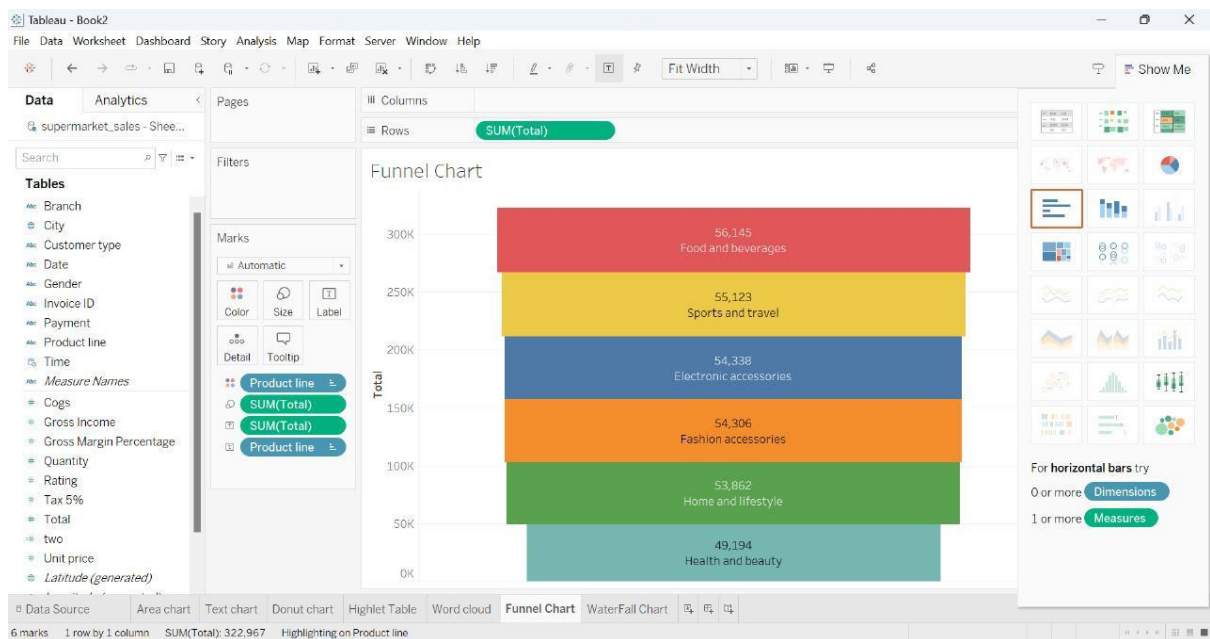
Tableau - Book2

File Data Worksheet Dashboard Story Analysis Map Format Server Window Help

Fit Width

Show Me

Data Analytics

supermarket_sales - Shee...

Search

Tables

Branch
City
Customer type
Date
Gender
Invoice ID
Payment
Product line
Time
Measure Names
Cogs
Gross Income
Gross Margin Percentage
Quantity
Rating
Tax 5%
Total
two
Unit price
Latitude (generated)

Pages

Filters

Marks

Automatic

Color Size Label
Detail Tooltip

Product line
SUM(Total)
SUM(Total)
Product line

Columns

Rows SUM(Total)

Funnel Chart

300K
250K
200K
150K
100K
50K
0K

Total

56,145
Food and beverages

55,123
Sports and travel

54,338
Electronic accessories

54,306
Fashion accessories

53,862
Home and lifestyle

49,194
Health and beauty

For horizontal bars try
0 or more Dimensions
1 or more Measures

Data Source Area chart Text chart Donut chart Highlet Table Word cloud Funnel Chart WaterFall Chart

6 marks 1 row by 1 column SUM(Total): 322,967 Highlighting on Product line